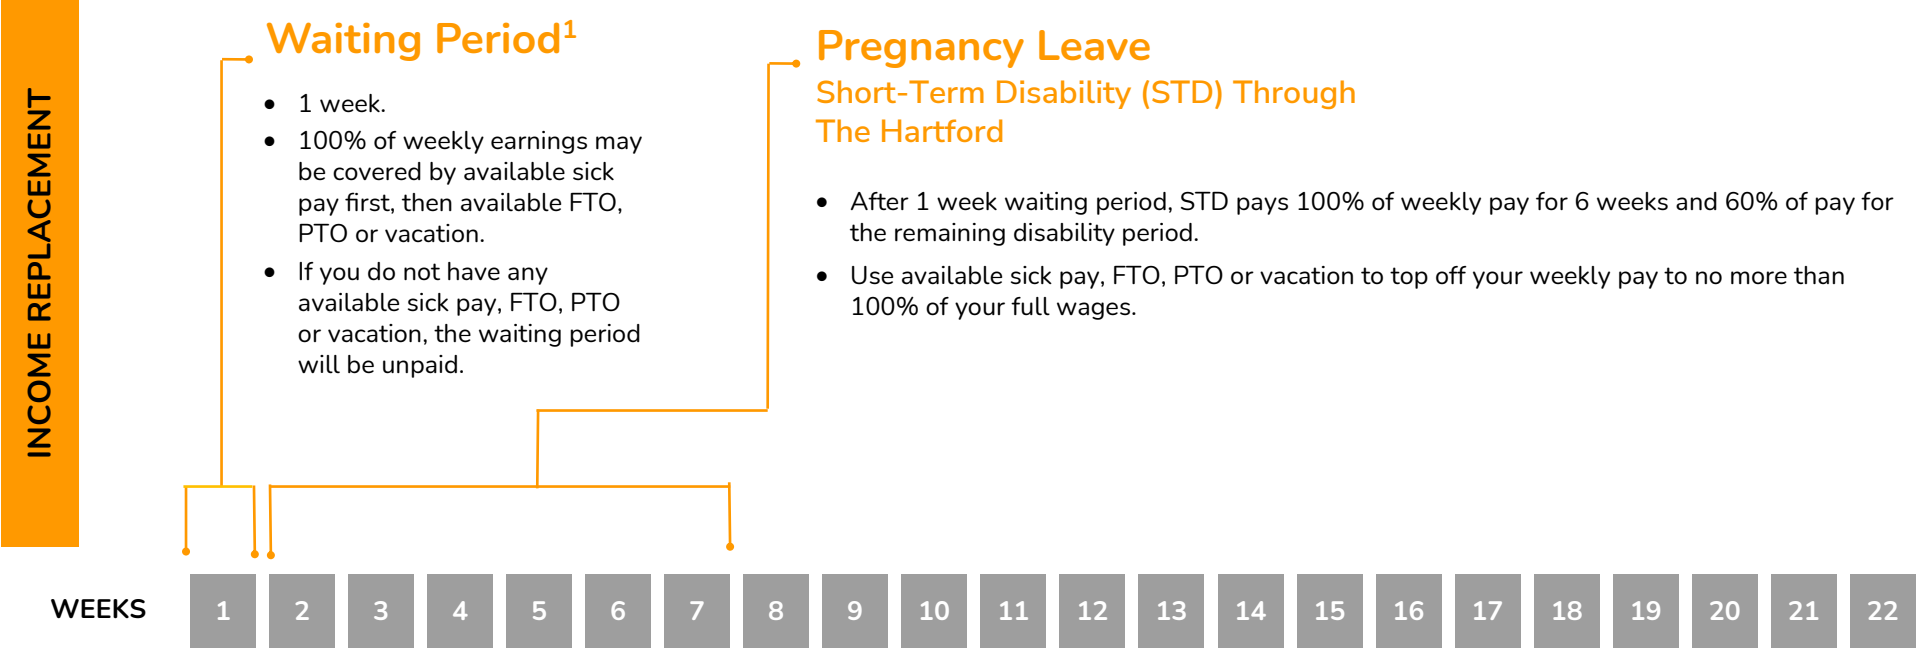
INCOME REPLACEMENT

Waiting Period$^1$

- 1 week.
- 100% of weekly earnings may be covered by available sick pay first, then available FTO, PTO or vacation.
- If you do not have any available sick pay, FTO, PTO or vacation, the waiting period will be unpaid.

Pregnancy Leave

Short-Term Disability (STD) Through The Hartford

- After 1 week waiting period, STD pays 100% of weekly pay for 6 weeks and 60% of pay for the remaining disability period.
- Use available sick pay, FTO, PTO or vacation to top off your weekly pay to no more than 100% of your full wages.

WEEKS 1 2 3 4 5 6 7 8 9 10 11 12 13 14 15 16 17 18 19 20 21 22